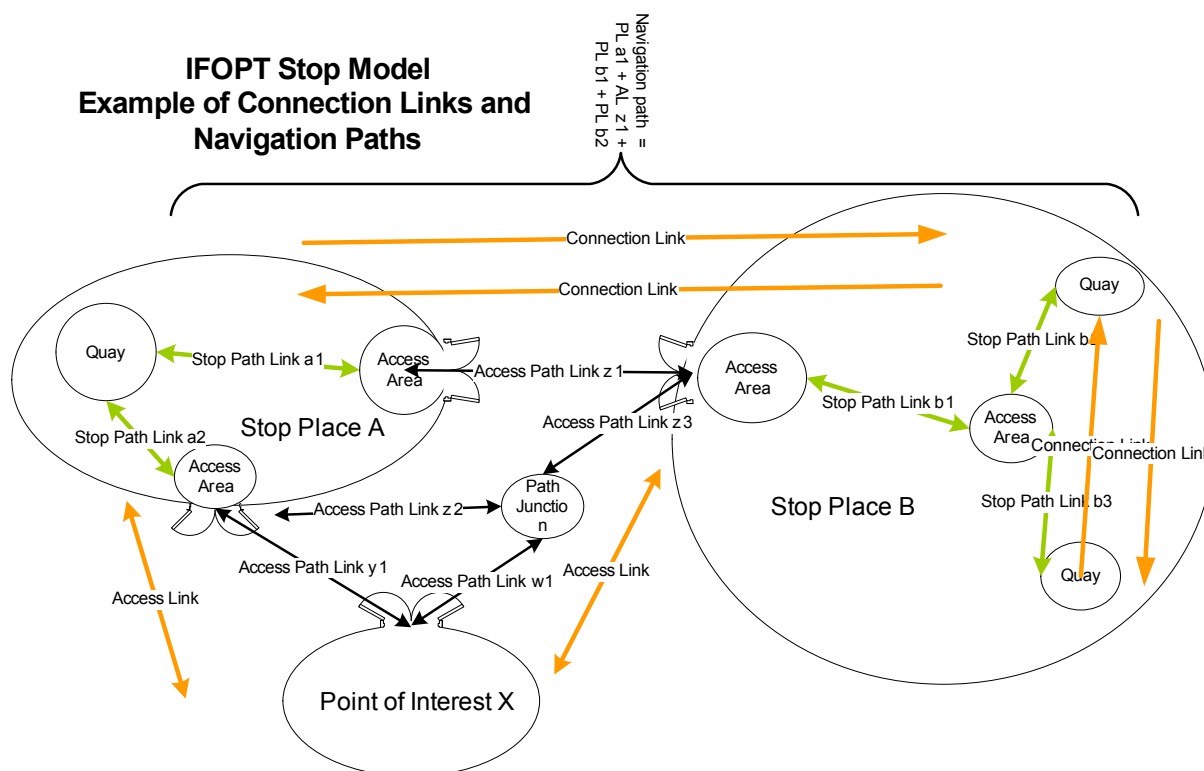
IFOPT Stop Model
Example of Connection Links and Navigation Paths

Navigation path = PL a1 + AL z1 + PL b1 + PL b2

Connection Link

Connection Link

Quay

Stop Path Link a1

Access Area

Access Path Link z1

Access Area

Stop Path Link b1

Quay

Stop Path Link b2

Access Area

Connection Link

Connection Link

Stop Place A

Stop Path Link a2

Access Area

Access Path Link z3

Path Junction

Access Path Link z2

Stop Place B

Stop Path Link b3

Quay

Access Path Link y1

Access Path Link w1

Access Link

Access Link

Point of Interest X